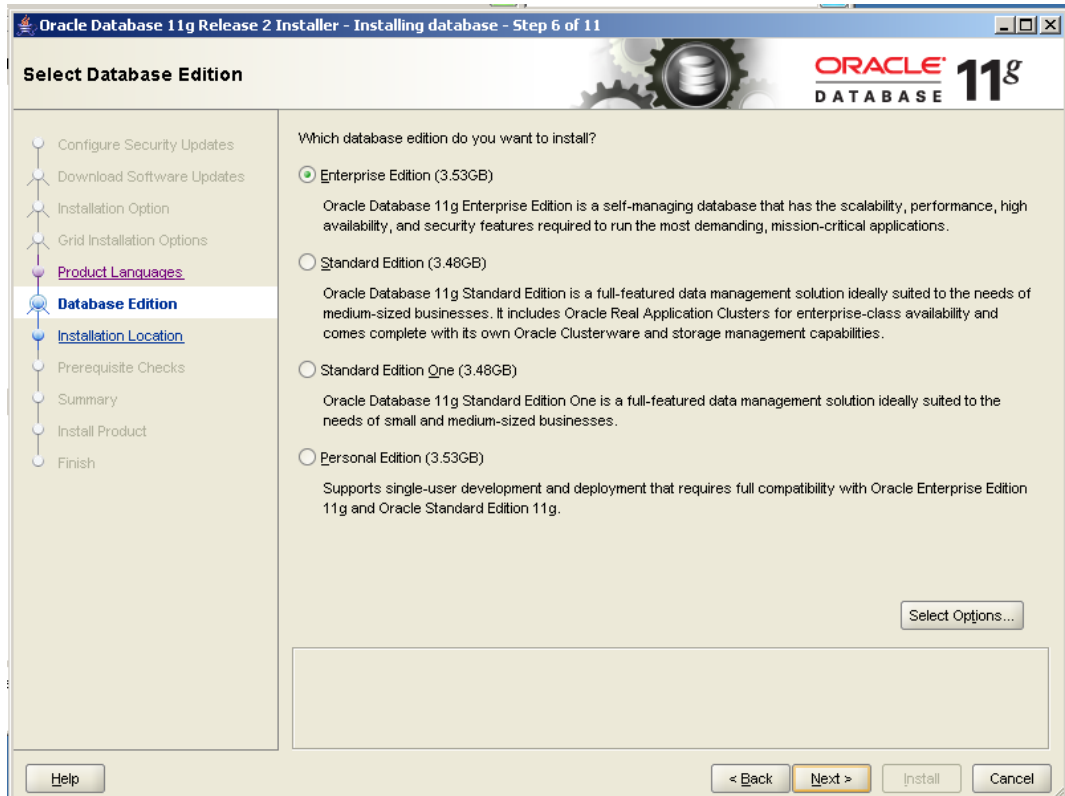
Oracle Database 11g Release 2 Installer - Installing database - Step 6 of 11

Select Database Edition

ORACLE DATABASE 11g

Configure Security Updates
Download Software Updates
Installation Option
Grid Installation Options
Product Languages
Database Edition
Installation Location
Prerequisite Checks
Summary
Install Product
Finish

Which database edition do you want to install?

Enterprise Edition (3.53GB)

Oracle Database 11g Enterprise Edition is a self-managing database that has the scalability, performance, high availability, and security features required to run the most demanding, mission-critical applications.

Standard Edition (3.48GB)

Oracle Database 11g Standard Edition is a full-featured data management solution ideally suited to the needs of medium-sized businesses. It includes Oracle Real Application Clusters for enterprise-class availability and comes complete with its own Oracle Clusterware and storage management capabilities.

Standard Edition One (3.48GB)

Oracle Database 11g Standard Edition One is a full-featured data management solution ideally suited to the needs of small and medium-sized businesses.

Personal Edition (3.53GB)

Supports single-user development and deployment that requires full compatibility with Oracle Enterprise Edition 11g and Oracle Standard Edition 11g.

Select Options...

Help

< Back

Next >

Install

Cancel